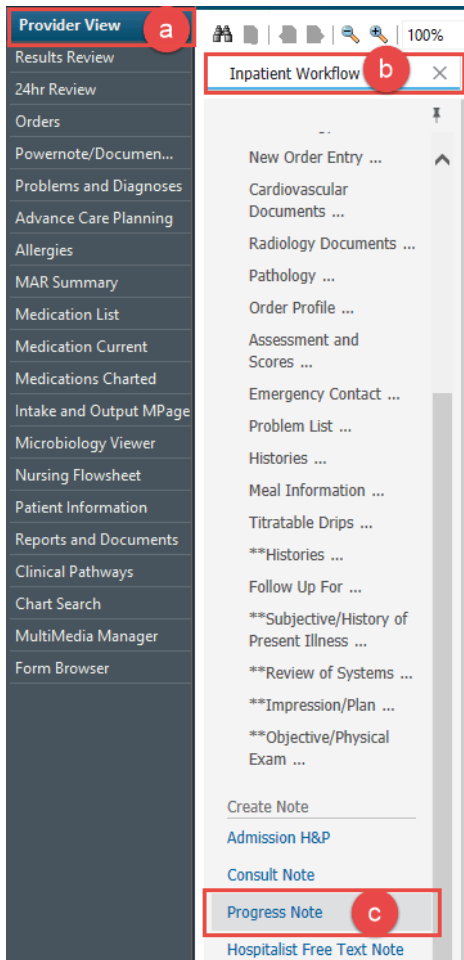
Provider View
a
Results Review
24hr Review
Orders
Powernote/Documen...
Problems and Diagnoses
Advance Care Planning
Allergies
MAR Summary
Medication List
Medication Current
Medications Charted
Intake and Output MPage
Microbiology Viewer
Nursing Flowsheet
Patient Information
Reports and Documents
Clinical Pathways
Chart Search
MultiMedia Manager
Form Browser

100%
Inpatient Workflow
b
×

New Order Entry ...
Cardiovascular Documents ...
Radiology Documents ...
Pathology ...
Order Profile ...
Assessment and Scores ...
Emergency Contact ...
Problem List ...
Histories ...
Meal Information ...
Titratable Drips ...
**Histories ...
Follow Up For ...
**Subjective/History of Present Illness ...
**Review of Systems ...
**Impression/Plan ...
**Objective/Physical Exam ...

Create Note
Admission H&P
Consult Note
Progress Note
c
Hospitalist Free Text Note